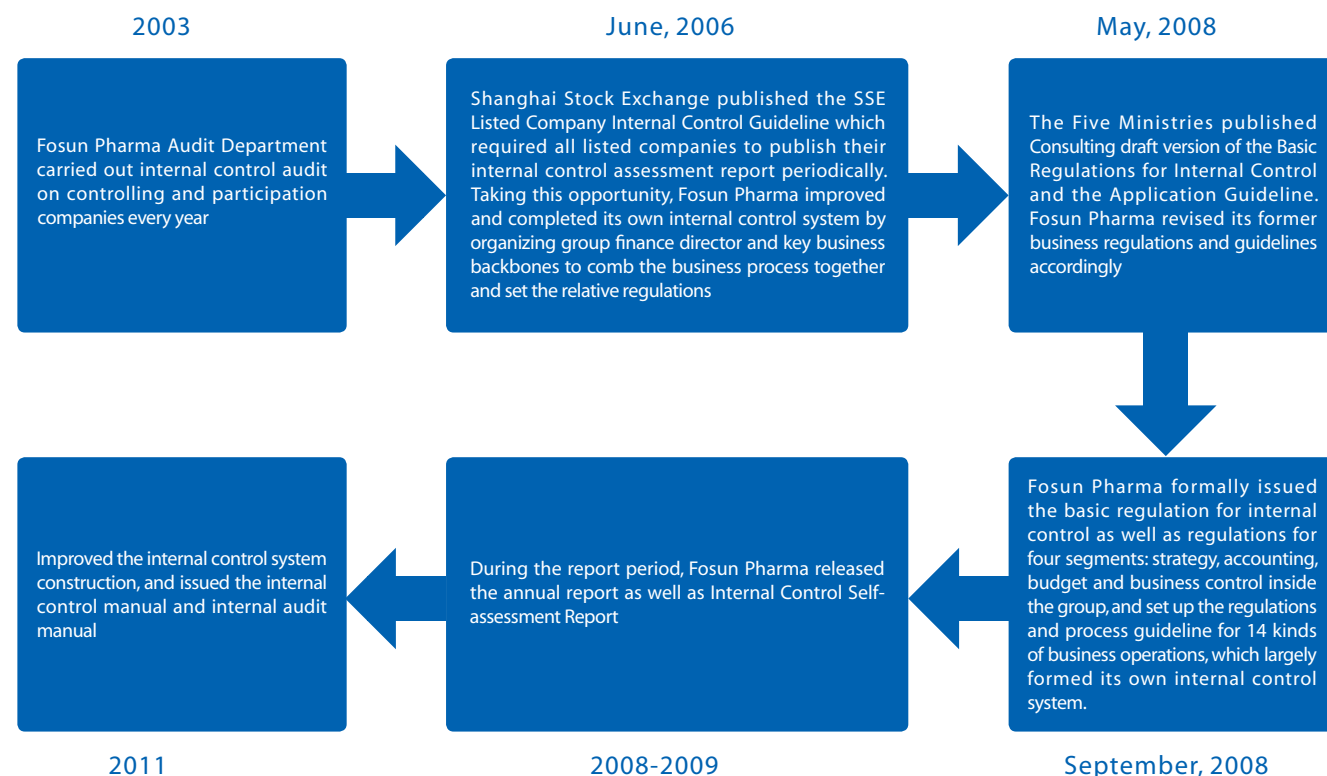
2003

Fosun Pharma Audit Department carried out internal control audit on controlling and participation companies every year

June, 2006

Shanghai Stock Exchange published the SSE Listed Company Internal Control Guideline which required all listed companies to publish their internal control assessment report periodically. Taking this opportunity, Fosun Pharma improved and completed its own internal control system by organizing group finance director and key business backbones to comb the business process together and set the relative regulations

May, 2008

The Five Ministries published Consulting draft version of the Basic Regulations for Internal Control and the Application Guideline. Fosun Pharma revised its former business regulations and guidelines accordingly

Fosun Pharma formally issued the basic regulation for internal control as well as regulations for four segments: strategy, accounting, budget and business control inside the group, and set up the regulations and process guideline for 14 kinds of business operations, which largely formed its own internal control system.

September, 2008

During the report period, Fosun Pharma released the annual report as well as Internal Control Self-assessment Report

2008-2009

Improved the internal control system construction, and issued the internal control manual and internal audit manual

2011